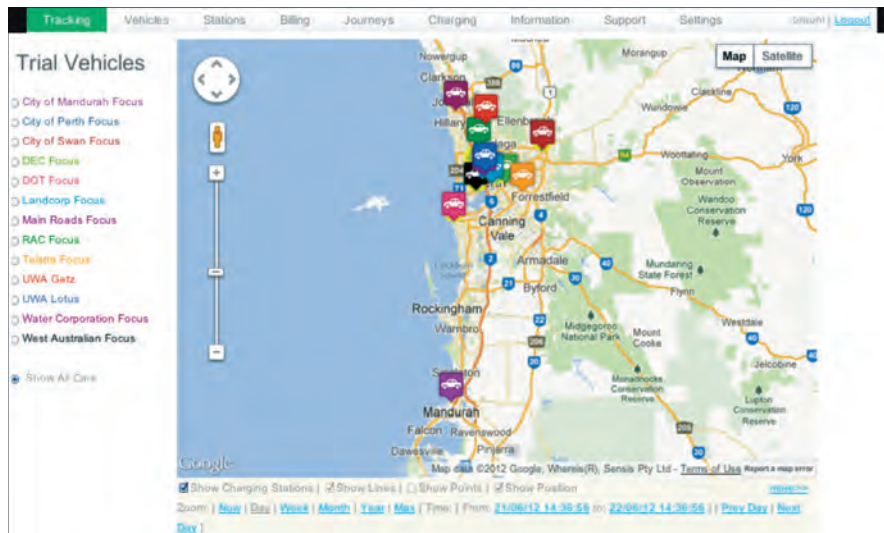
Tracking Vehicles Stations Billing Journeys Charging Information Support Settings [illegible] | Logout

Trial Vehicles

City of Mandurah Focus
City of Perth Focus
City of Swan Focus
DEC Focus
DOT Focus
Landcorp Focus
Main Roads Focus
RAC Focus
Telstra Focus
UWA Getz
UWA Lotus
Water Corporation Focus
West Australian Focus

Show All Cars

Map Satellite

Nowergup
Clarkson
Joondalup
Hillarys
Ellenbrook
Morangup
Wundowie
Clackline
Wooroloo
Forrestfield
Canning Vale
Wootating
York
Mount Observation
Wandoo Conservation Reserve
Armadale
Byford
Mundaring State Forest
Flynn
Rockingham
Warnbro
Midgegooroo National Park
Mount Cooke
Westdale
Jelcobine
Singleton
Monadnocks Conservation Reserve
Lupton Conservation Reserve
Mandurah
Falcon
Ravenswood
Pinjarra
Dawesville

Google
Map data ©2012 Google, Whereis(R), Sensis Pty Ltd - Terms of Use Report a map error

Show Charging Stations | Show Lines | Show Points | Show Position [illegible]
Zoom: | Now | Day | Week | Month | Year | Max | Time: | From: 21/06/12 14:36:56 to: 22/06/12 14:36:56 | | Prev Day | Next Day |